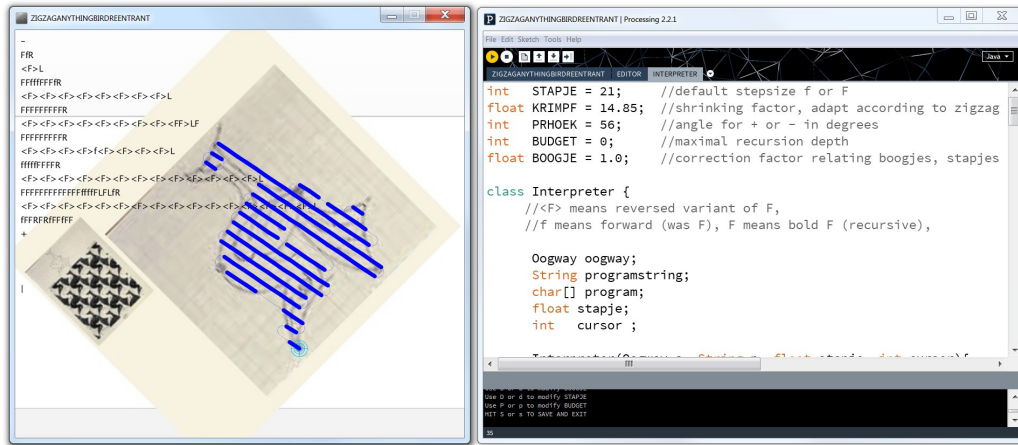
ZIGZAGANYTHINGBIRDREENTRANT

-
FfR
<F>L
FFFFFFFFR
<F><F><F><F><F><F><F><F>L
FFFFFFFFR
<F><F><F><F><F><F><F><F><FF>LF
FFFFFFFFR
<F><F><F><F>F<F><F><F><F>L
fffffFFFR
<F><F><F><F><F><F><F><F><F><F><F><F>L
FFFFFFFFFFFFFfffLFLfR
<F><F><F><F><F><F><F><F><F><F><F><F><F>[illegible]
fFFRFRfFFFFF
+

|

ZIGZAGANYTHINGBIRDREENTRANT | Processing 2.2.1

File Edit Sketch Tools Help

Java

ZIGZAGANYTHINGBIRDREENTRANT EDITOR INTERPRETER

int STAPJE = 21; //default stepsize f or F
float KRIMPF = 14.85; //shrinking factor, adapt according to zigzag
int PRHOEK = 56; //angle for + or - in degrees
int BUDGET = 0; //maximal recursion depth
float BOOGJE = 1.0; //correction factor relating boogjes, stapjes

class Interpreter {
//<F> means reversed variant of F,
//f means forward (was F), F means bold F (recursive),

Oogway oogway;
String programstring;
char[] program;
float stapje;
int cursor ;

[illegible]

Use D or d to modify STAPJE
Use P or p to modify BUDGET
HIT S or s TO SAVE AND EXIT

35